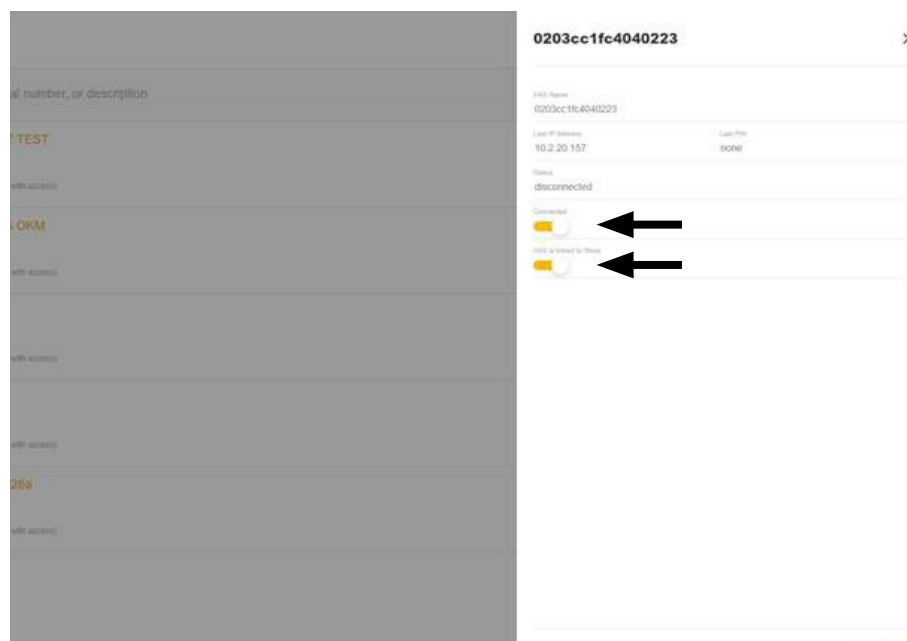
al number, or description

TEST

with access)

OKM

with access)

with access)

with access)

28a

with access)

0203cc1fc4040223

FAS Name
0203cc1fc4040223

Last IP Address
10.2.20.157

Last PW
none

Status
disconnected

Connected

FAS is linked to Store